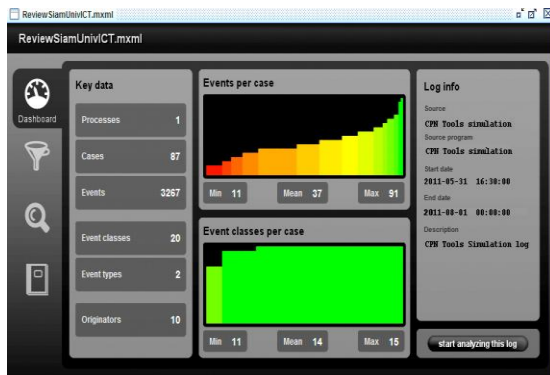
ReviewSiamUnivICT.mxml

ReviewSiamUnivICT.mxml

Dashboard

Key data

Processes 1

Cases 87

Events 3267

Event classes 20

Event types 2

Originators 10

Events per case

Min 11

Mean 37

Max 91

Event classes per case

Min 11

Mean 14

Max 15

Log info

Source

CPN Tools simulation

Source program

CPN Tools simulation

Start date

2011-05-31 16:30:00

End date

2011-08-01 00:00:00

Description

CPN Tools Simulation log

start analyzing this log